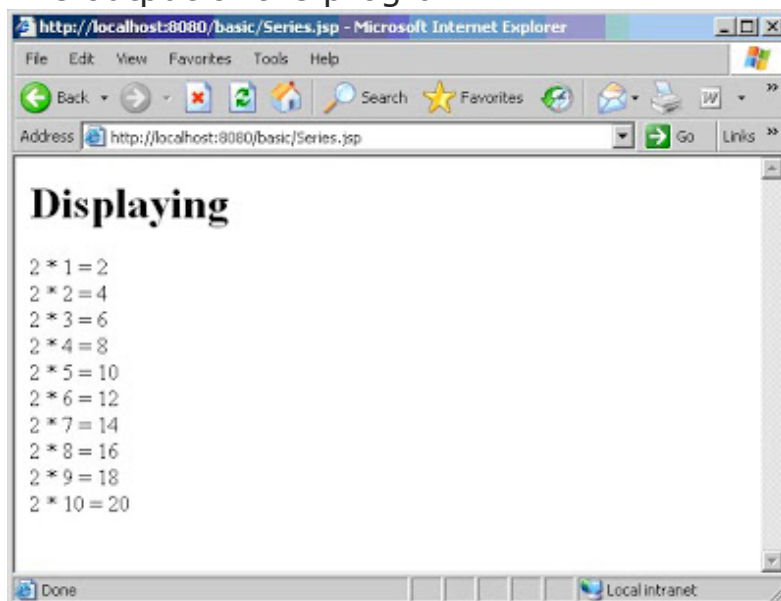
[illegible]

http://localhost:8080/basic/Series.jsp - Microsoft Internet Explorer

File Edit View Favorites Tools Help

Back Search Favorites

Address http://localhost:8080/basic/Series.jsp Go Links

# Displaying

2 * 1 = 2
2 * 2 = 4
2 * 3 = 6
2 * 4 = 8
2 * 5 = 10
2 * 6 = 12
2 * 7 = 14
2 * 8 = 16
2 * 9 = 18
2 * 10 = 20

Done Local intranet